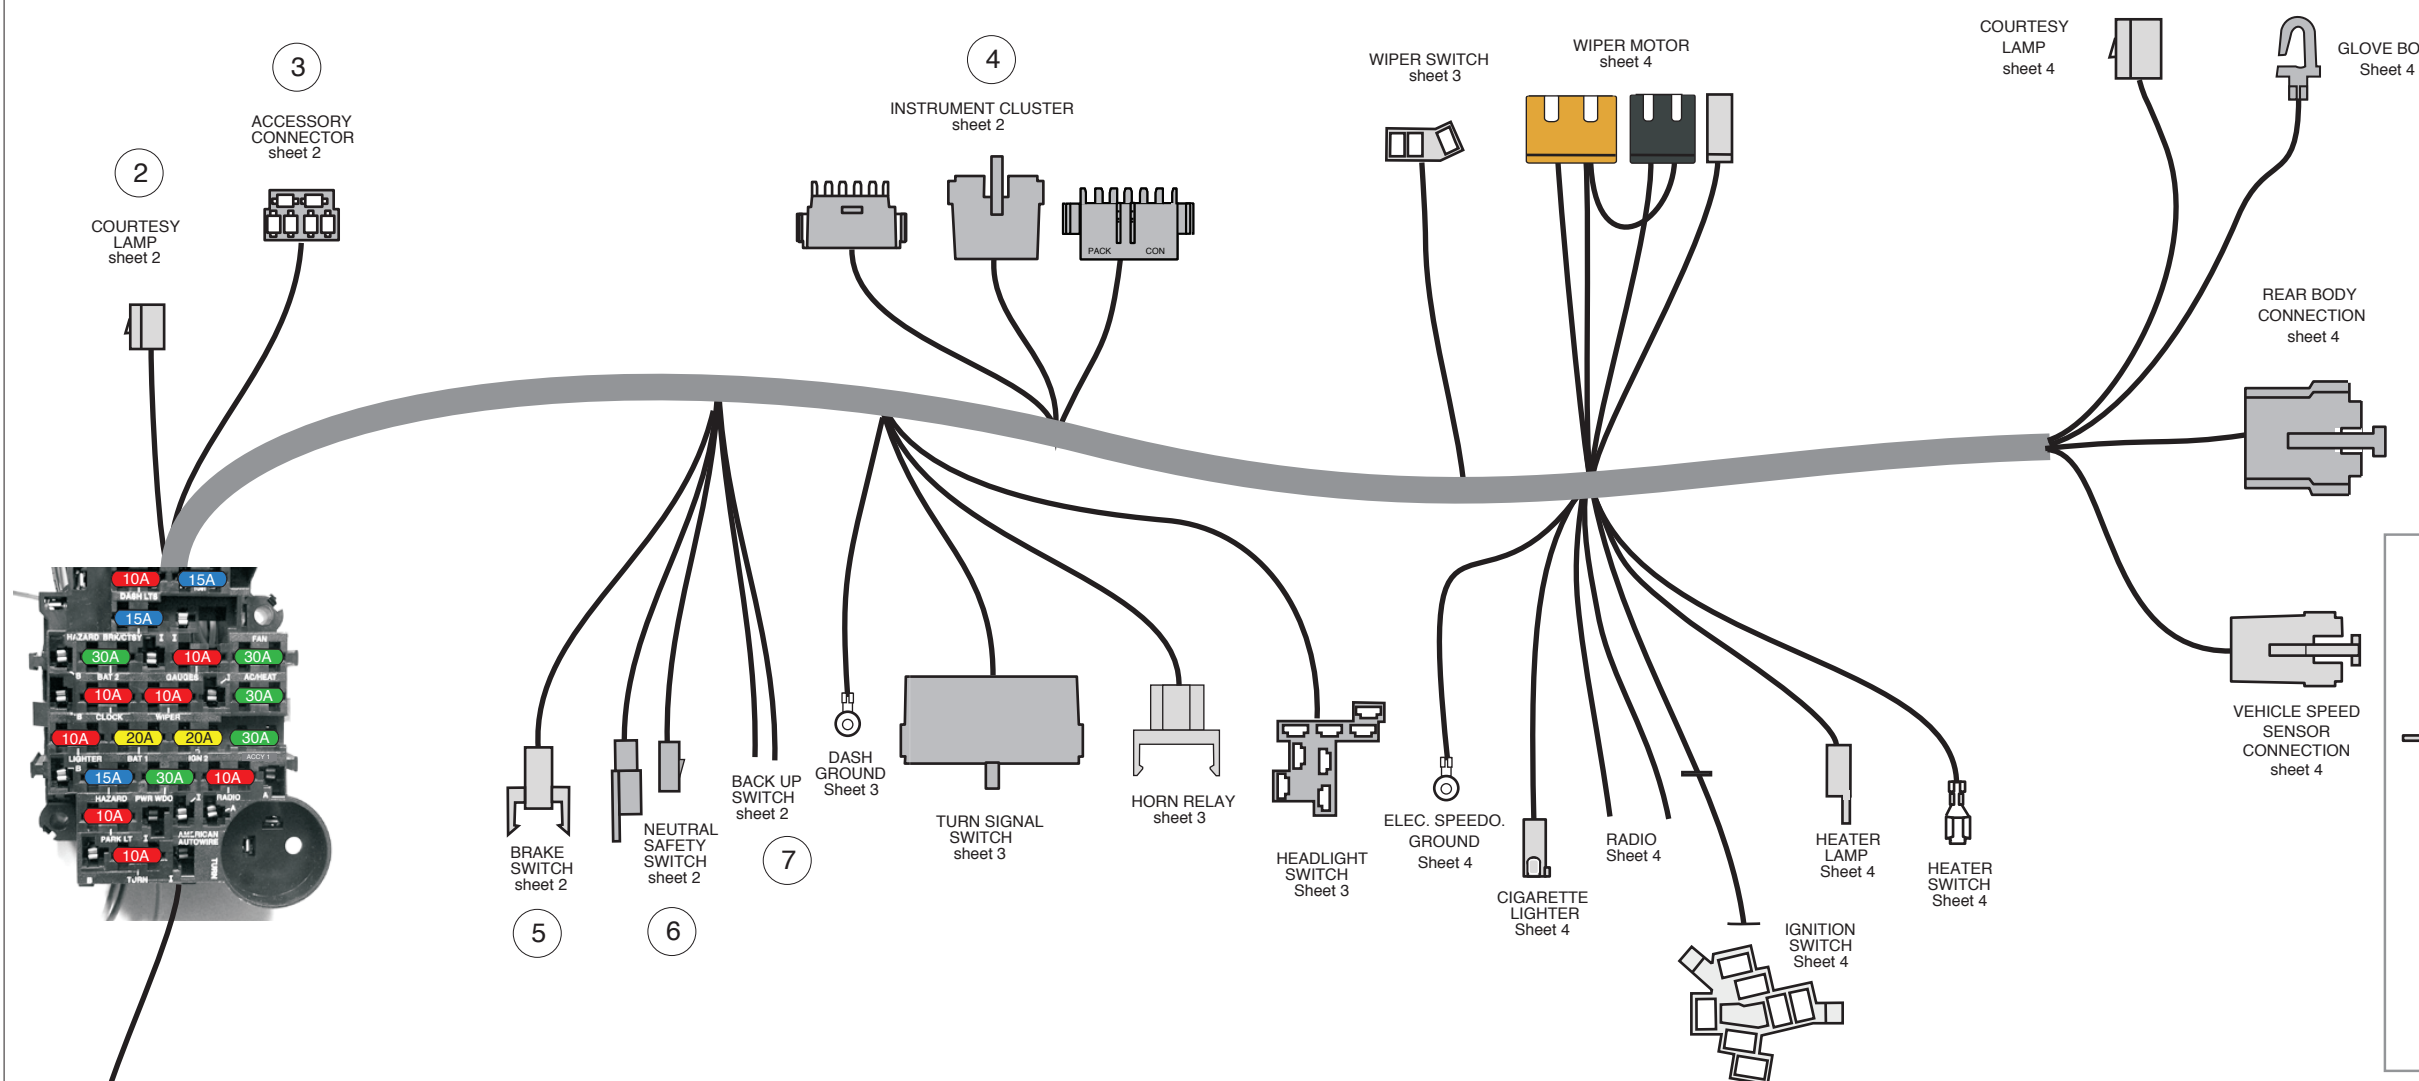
2

COURTESY LAMP sheet 2

3

ACCESSORY CONNECTOR sheet 2

4

INSTRUMENT CLUSTER sheet 2

PACK CON

WIPER SWITCH sheet 3

WIPER MOTOR sheet 4

COURTESY LAMP sheet 4

GLOVE BO Sheet 4

REAR BODY CONNECTION sheet 4

10A 15A DASH LTS 15A HAZARD BRK/CTSY FAN 30A 10A 30A BAT 2 GAUGES AC/HEAT 10A 10A 30A CLOCK WIPER 10A 20A 20A 30A LIGHTER BAT 1 IGN 2 ACCY 1 15A 30A 10A HAZARD PWR WDO RADIO 10A PARK LT AMERICAN AUTOWIRE 10A TURN

BRAKE SWITCH sheet 2

5

NEUTRAL SAFETY SWITCH sheet 2

6

BACK UP SWITCH sheet 2

7

DASH GROUND Sheet 3

TURN SIGNAL SWITCH sheet 3

HORN RELAY sheet 3

HEADLIGHT SWITCH Sheet 3

ELEC. SPEEDO. GROUND Sheet 4

CIGARETTE LIGHTER Sheet 4

RADIO Sheet 4

IGNITION SWITCH Sheet 4

HEATER LAMP Sheet 4

HEATER SWITCH Sheet 4

VEHICLE SPEED SENSOR CONNECTION sheet 4